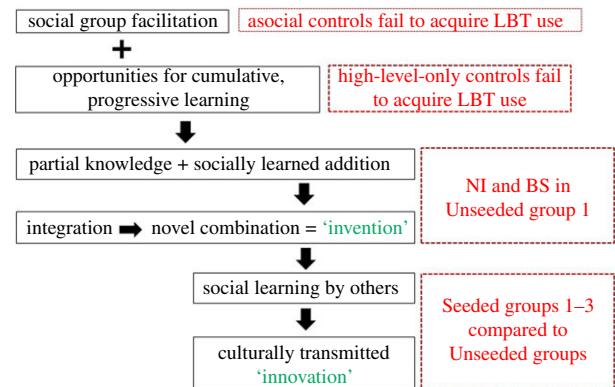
social group facilitation

asocial controls fail to acquire LBT use

+

opportunities for cumulative, progressive learning

high-level-only controls fail to acquire LBT use

partial knowledge + socially learned addition

integration ➡ novel combination = ‘invention’

NI and BS in Unseeded group 1

social learning by others

culturally transmitted ‘innovation’

Seeded groups 1–3 compared to Unseeded groups